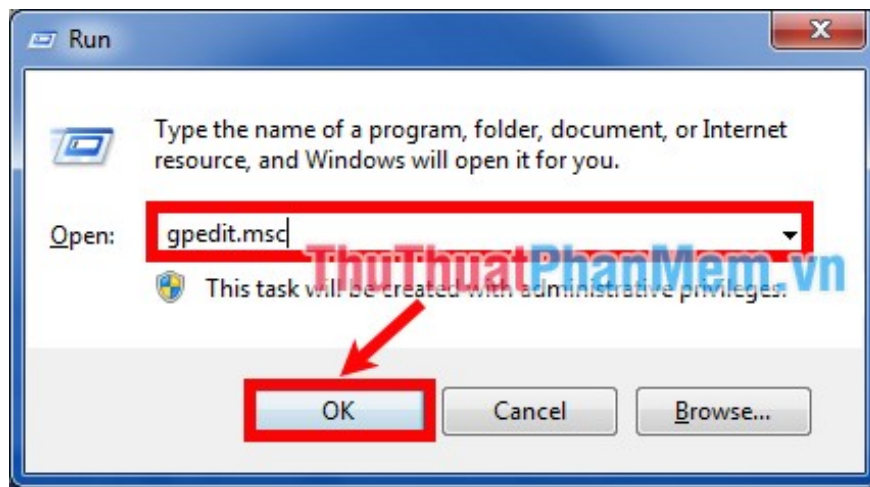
Run

Type the name of a program, folder, document, or Internet resource, and Windows will open it for you.

Open: gpedit.msc

ThuThuatPhanMem.vn

This task will be created with administrative privileges.

OK Cancel Browse...